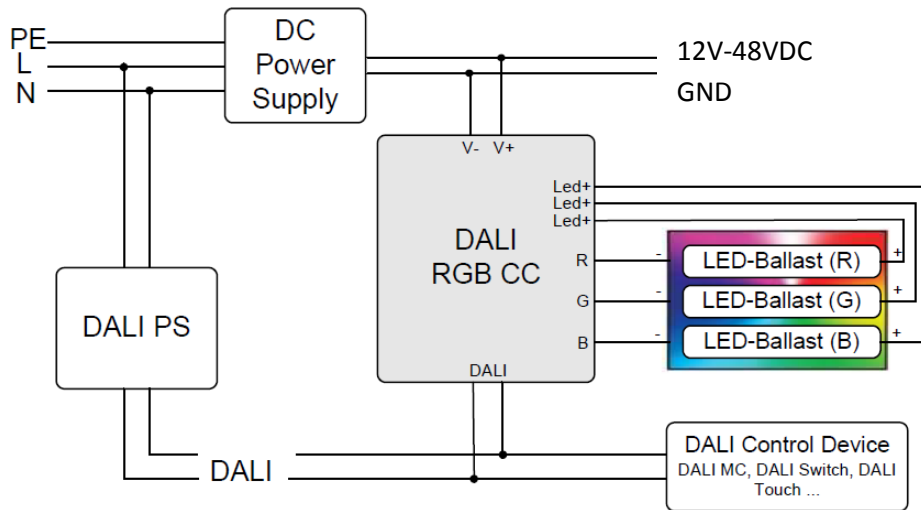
PE
L
N

DC
Power
Supply

12V-48VDC
GND

V- V+

DALI
RGB CC

Led+
Led+
Led+

R
G
B

DALI

-
-
-

LED-Ballast (R)
LED-Ballast (G)
LED-Ballast (B)

+
+
+

DALI PS

DALI

DALI Control Device
DALI MC, DALI Switch, DALI Touch ...